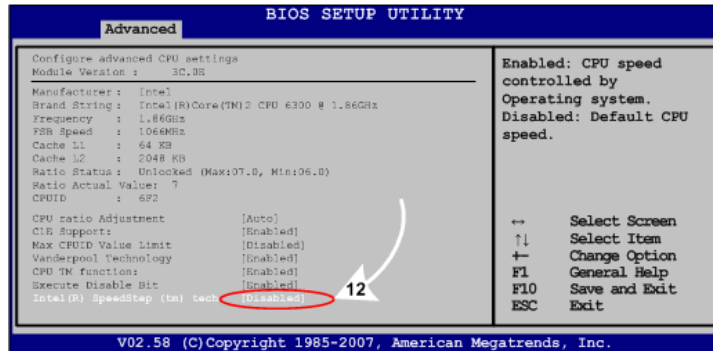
BIOS SETUP UTILITY

Advanced

Configure advanced CPU settings
Module Version : 3C.0E

Manufacturer : Intel
Brand String : Intel(R)Core(TM)2 CPU 6300 @ 1.86GHz
Frequency : 1.86GHz
FSB Speed : 1066MHz
Cache L1 : 64 KB
Cache L2 : 2048 KB
Ratio Status : Unlocked (Max:07.0, Min:06.0)
Ratio Actual Value: 7
CPUID : 6F2

| | |
|---|---|
| CPU ratio Adjustment | [Auto] |
| C1E Support: | [Enabled] |
| Max CPUID Value Limit | [Disabled] |
| Vanderpool Technology | [Enabled] |
| CPU TM function: | [Enabled] |
| Execute Disable Bit | [Enabled] |
| Intel(R) SpeedStep (tm) tech | [Disabled] |

12

Enabled: CPU speed controlled by Operating system.
Disabled: Default CPU speed.

↔ Select Screen
↑↓ Select Item
+- Change Option
F1 General Help
F10 Save and Exit
ESC Exit

V02.58 (C)Copyright 1985-2007, American Megatrends, Inc.